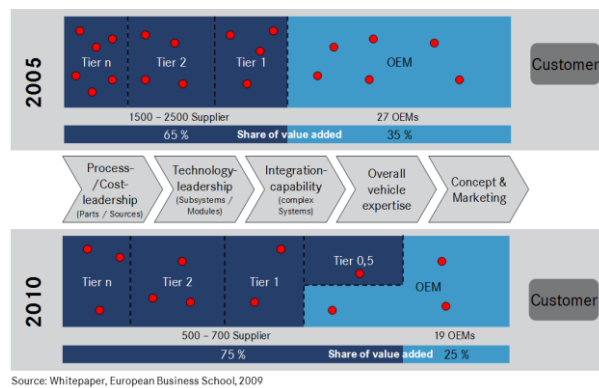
2005

Tier n

Tier 2

Tier 1

OEM

Customer

1500 – 2500 Supplier

27 OEMs

65 %

Share of value added

35 %

Process-/Cost-leadership (Parts / Sources)

Technology-leadership (Subsystems / Modules)

Integration-capability (complex Systems)

Overall vehicle expertise

Concept & Marketing

2010

Tier n

Tier 2

Tier 1

Tier 0,5

OEM

Customer

500 – 700 Supplier

19 OEMs

75 %

Share of value added

25 %

Source: Whitepaper, European Business School, 2009